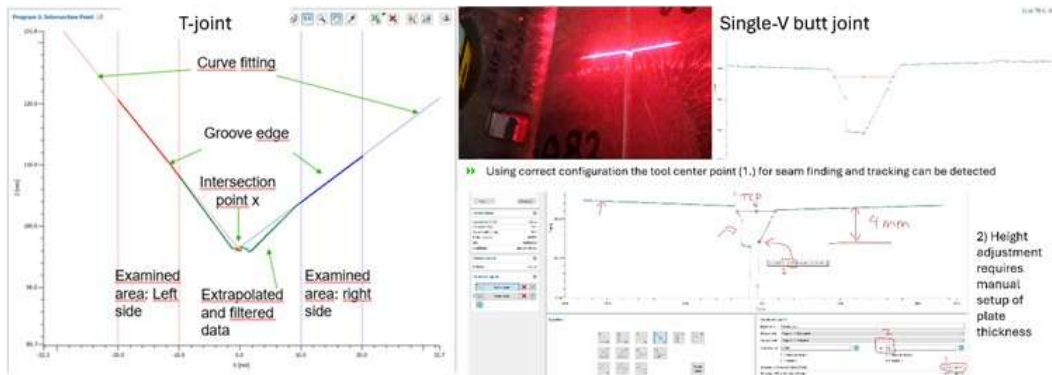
T-joint

Curve fitting

Groove edge

Intersection point x

Examined area: Left side

Extrapolated and filtered data

Examined area: right side

Single-V butt joint

Using correct configuration the tool center point (1.) for seam finding and tracking can be detected

TCP

4 mm

2) Height adjustment requires manual setup of plate thickness